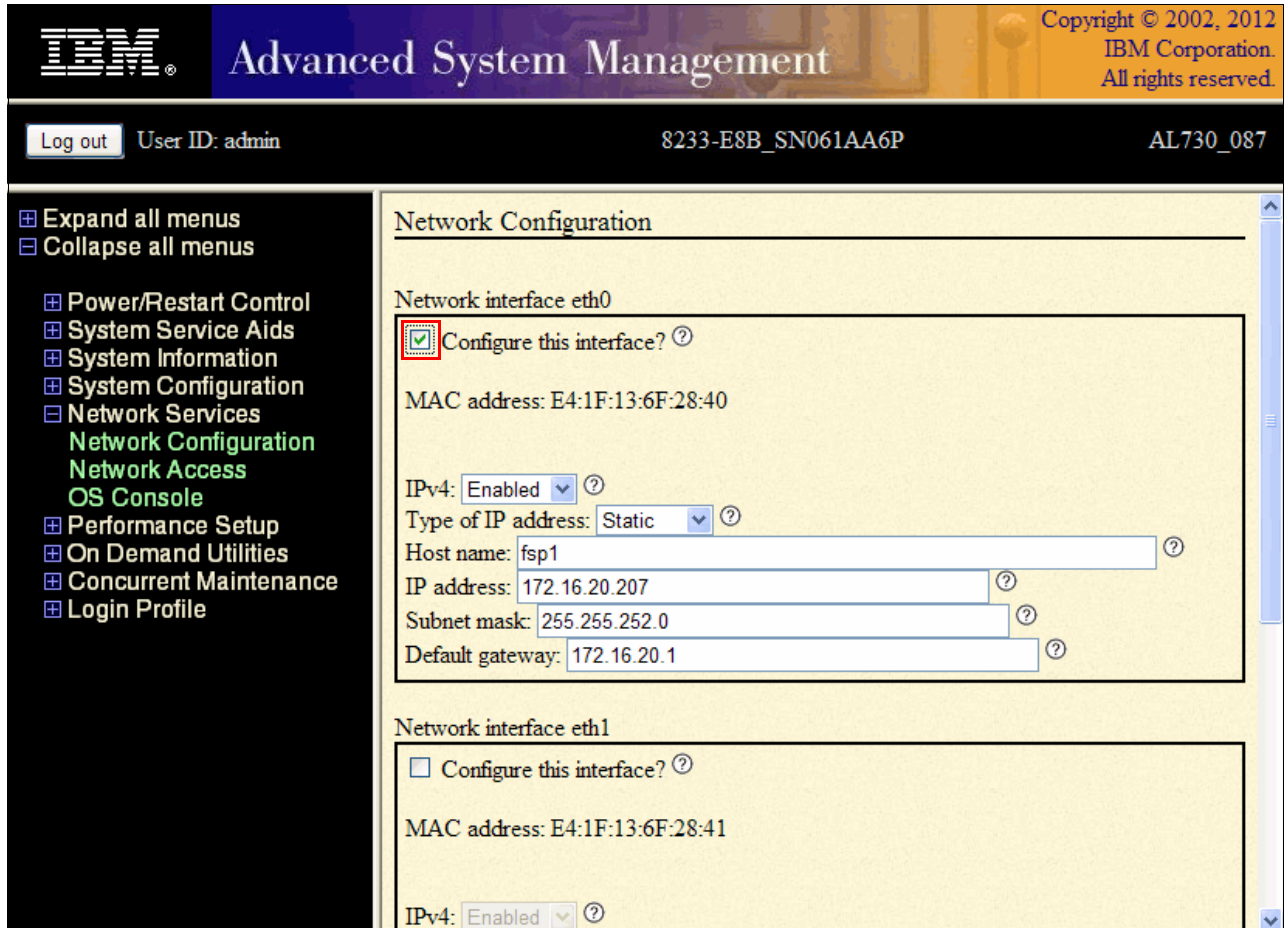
IBM. Advanced System Management

Copyright © 2002, 2012 IBM Corporation. All rights reserved.

Log out User ID: admin

8233-E8B_SN061AA6P

AL730_087

⊞ Expand all menus
⊟ Collapse all menus

⊞ Power/Restart Control
⊞ System Service Aids
⊞ System Information
⊞ System Configuration
⊟ Network Services
Network Configuration
Network Access
OS Console
⊞ Performance Setup
⊞ On Demand Utilities
⊞ Concurrent Maintenance
⊞ Login Profile

Network Configuration

Network interface eth0

Configure this interface?

MAC address: E4:1F:13:6F:28:40

IPv4: Enabled

Type of IP address: Static

Host name: fsp1

IP address: 172.16.20.207

Subnet mask: 255.255.252.0

Default gateway: 172.16.20.1

Network interface eth1

Configure this interface?

MAC address: E4:1F:13:6F:28:41

IPv4: Enabled